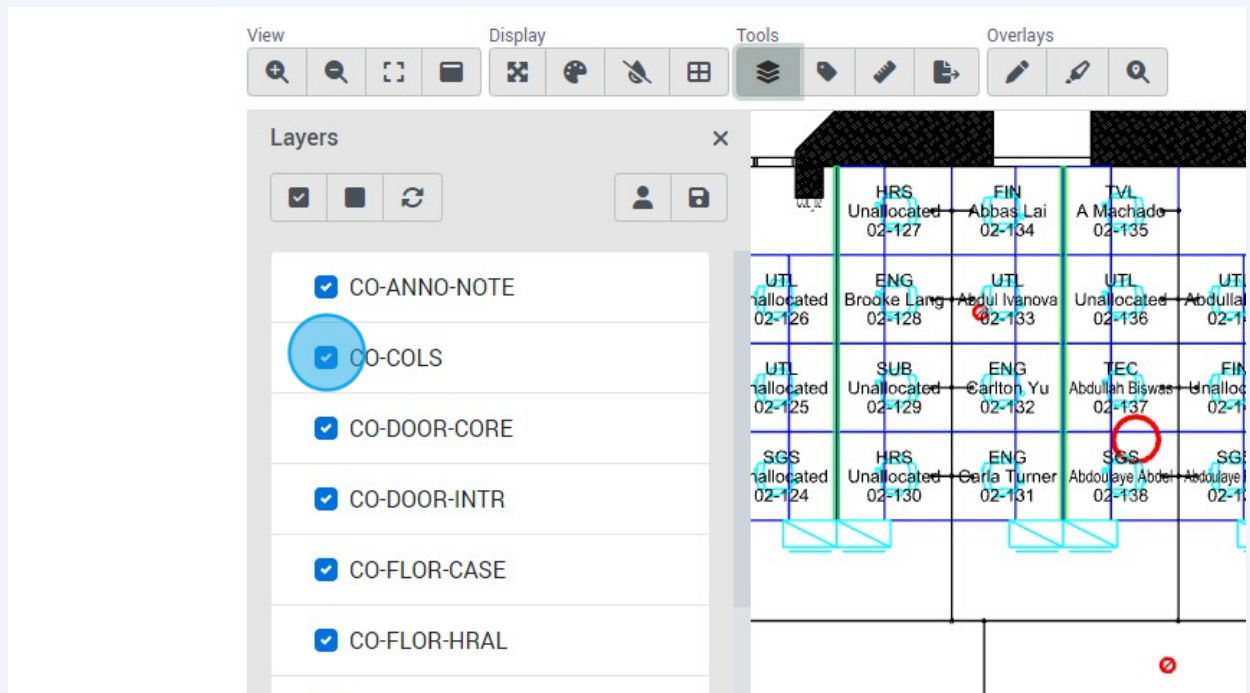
View

Display

Tools

Overlays

Layers

×

CO-ANNO-NOTE

CO-COLS

CO-DOOR-CORE

CO-DOOR-INTR

CO-FLOR-CASE

CO-FLOR-HRAL

HRS
Unallocated
02-127

FIN
Abbas Lai
02-134

TVL
A Machado
02-135

UTL
nallocated
02-126

ENG
Brooke Lang
02-128

UTL
Abdul Ivanova
02-133

UTL
Unallocated
02-136

UT
Abdulla
02-1

UTL
nallocated
02-125

SUB
Unallocated
02-129

ENG
Carlton Yu
02-132

TEC
Abdullah Biswas
02-137

FIN
Unalloc
02-1

SGS
nallocated
02-124

HRS
Unallocated
02-130

ENG
Carla Turner
02-131

SGS
Abdoulaye Abdel
02-138

SGS
Abdoulaye
02-1